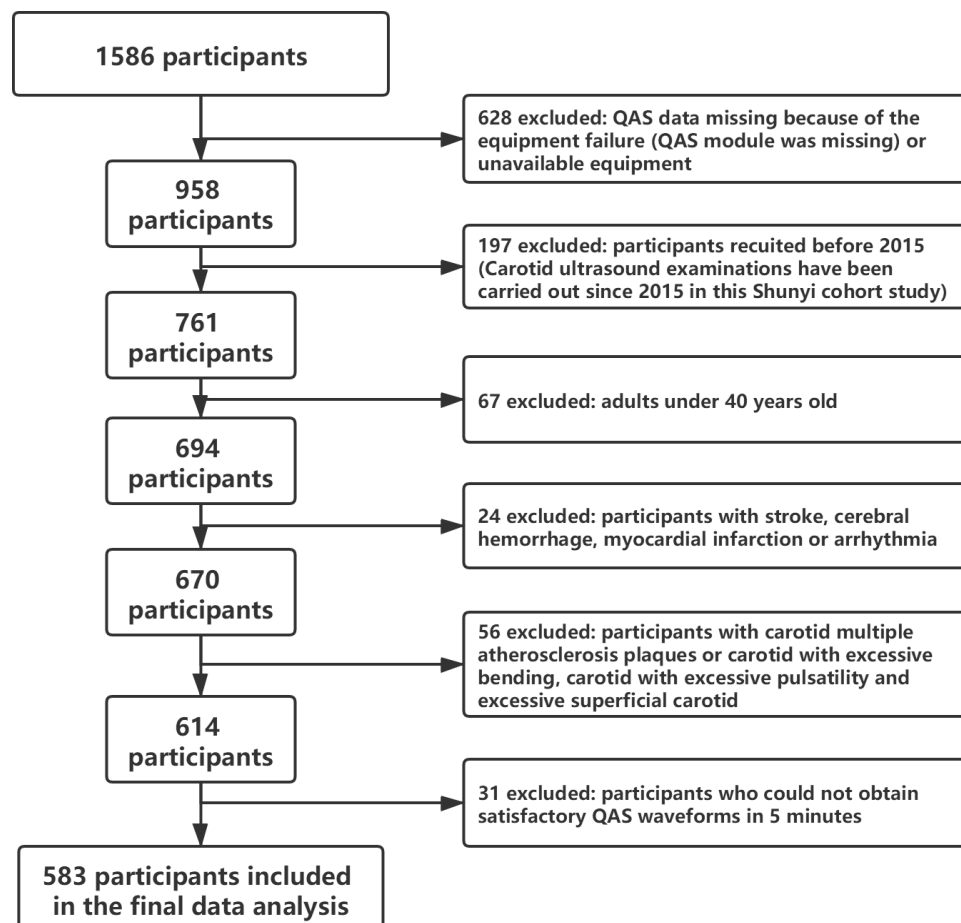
1586 participants

628 excluded: QAS data missing because of the equipment failure (QAS module was missing) or unavailable equipment

958 participants

197 excluded: participants recuited before 2015 (Carotid ultrasound examinations have been carried out since 2015 in this Shunyi cohort study)

761 participants

67 excluded: adults under 40 years old

694 participants

24 excluded: participants with stroke, cerebral hemorrhage, myocardial infarction or arrhythmia

670 participants

56 excluded: participants with carotid multiple atherosclerosis plaques or carotid with excessive bending, carotid with excessive pulsatility and excessive superficial carotid

614 participants

31 excluded: participants who could not obtain satisfactory QAS waveforms in 5 minutes

583 participants included in the final data analysis